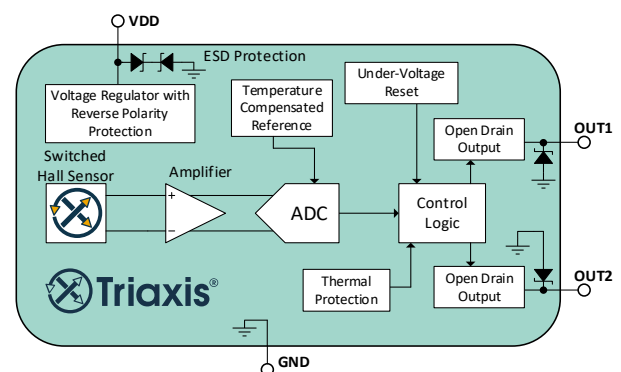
VDD

ESD Protection

Voltage Regulator with Reverse Polarity Protection

Temperature Compensated Reference

Under-Voltage Reset

Open Drain Output

OUT1

Switched Hall Sensor

Amplifier

+

−

ADC

Control Logic

Triaxis®

Thermal Protection

Open Drain Output

OUT2

GND